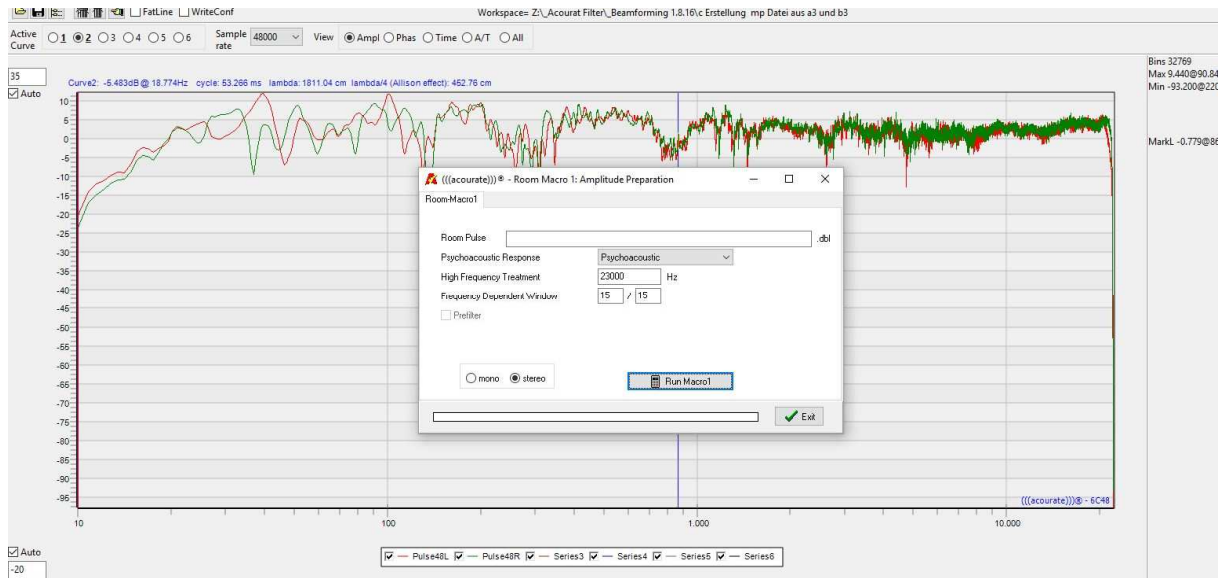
FatLine WriteConf
Workspace= Z:\_Acourat Filter\_Beamforming 1.8.16\c Erstellung mp Datei aus a3 und b3

Active Curve 1 2 3 4 5 6 Sample rate 48000 View Ampl Phas Time A/T All

35
Auto
Curve2: -5.483dB @ 18.774Hz cycle: 53.266 ms lambda: 1811.04 cm lambda/4 (Allison effect): 452.76 cm

Bins 32769
Max 9.440@90.84
Min -93.200@220

MarkL -0.779@86

10
5
0
-5
-10
-15
-20
-25
-30
-35
-40
-45
-50
-55
-60
-65
-70
-75
-80
-85
-90
-95

(((acourate)))® - Room Macro 1: Amplitude Preparation
Room-Macro1
Room Pulse .dbl
Psychoacoustic Response Psychoacoustic
High Frequency Treatment 23000 Hz
Frequency Dependent Window 15 / 15
Prefilter
mono stereo
Run Macro1
Exit

(((acourate)))® - 6C48

10
100
1.000
10.000

Auto
-20

Pulse48L Pulse48R Series3 Series4 Series5 Series6